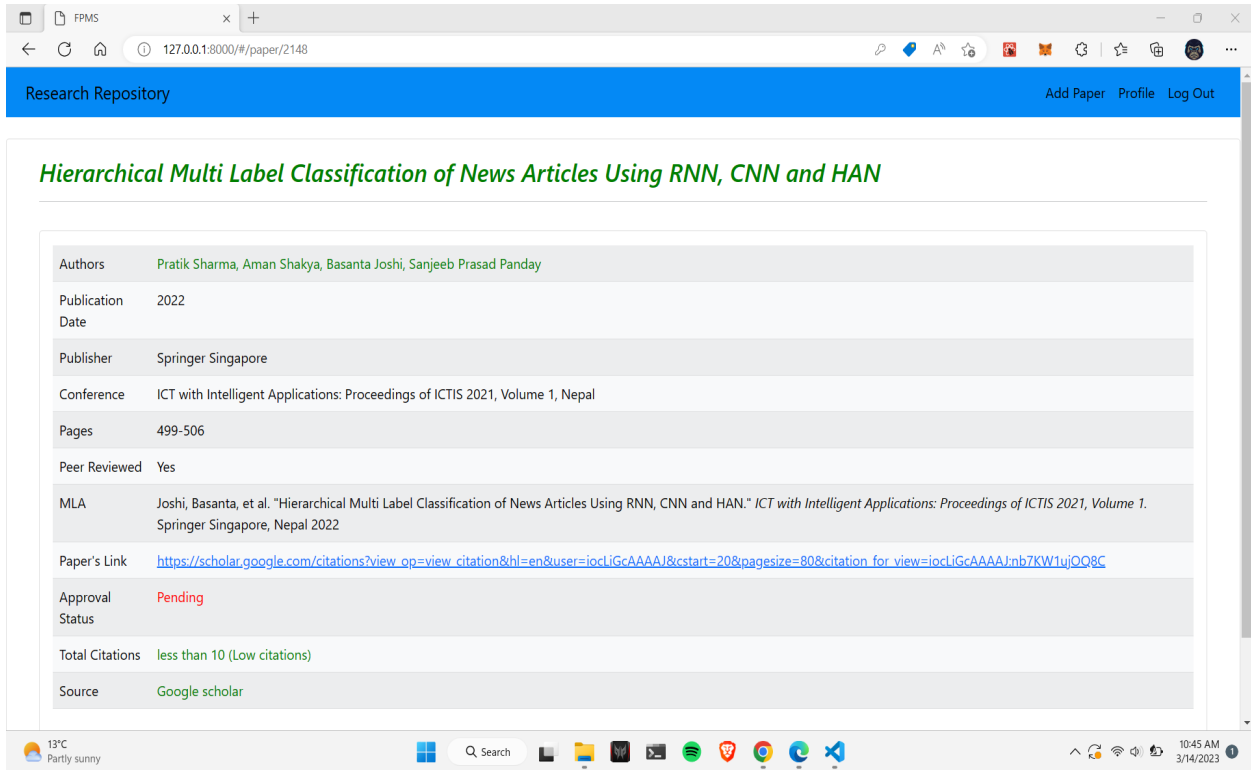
FPMS

127.0.0.1:8000/#/paper/2148

Research Repository

Add Paper Profile Log Out

Hierarchical Multi Label Classification of News Articles Using RNN, CNN and HAN

| | |
|---|---|
| Authors | Pratik Sharma, Aman Shakya, Basanta Joshi, Sanjeeb Prasad Panday |
| Publication Date | 2022 |
| Publisher | Springer Singapore |
| Conference | ICT with Intelligent Applications: Proceedings of ICTIS 2021, Volume 1, Nepal |
| Pages | 499-506 |
| Peer Reviewed | Yes |
| MLA | Joshi, Basanta, et al. "Hierarchical Multi Label Classification of News Articles Using RNN, CNN and HAN." ICT with Intelligent Applications: Proceedings of ICTIS 2021, Volume 1. Springer Singapore, Nepal 2022 |
| Paper's Link | https://scholar.google.com/citations?view_op=view_citation&hl=en&user=iocLiGcAAAAJ&cstart=20&pagesize=80&citation_for_view=iocLiGcAAAAJ:nb7KW1ujOQ8C |
| Approval Status | Pending |
| Total Citations | less than 10 (Low citations) |
| Source | Google scholar |

13°C
Partly sunny

Search

10:45 AM
3/14/2023